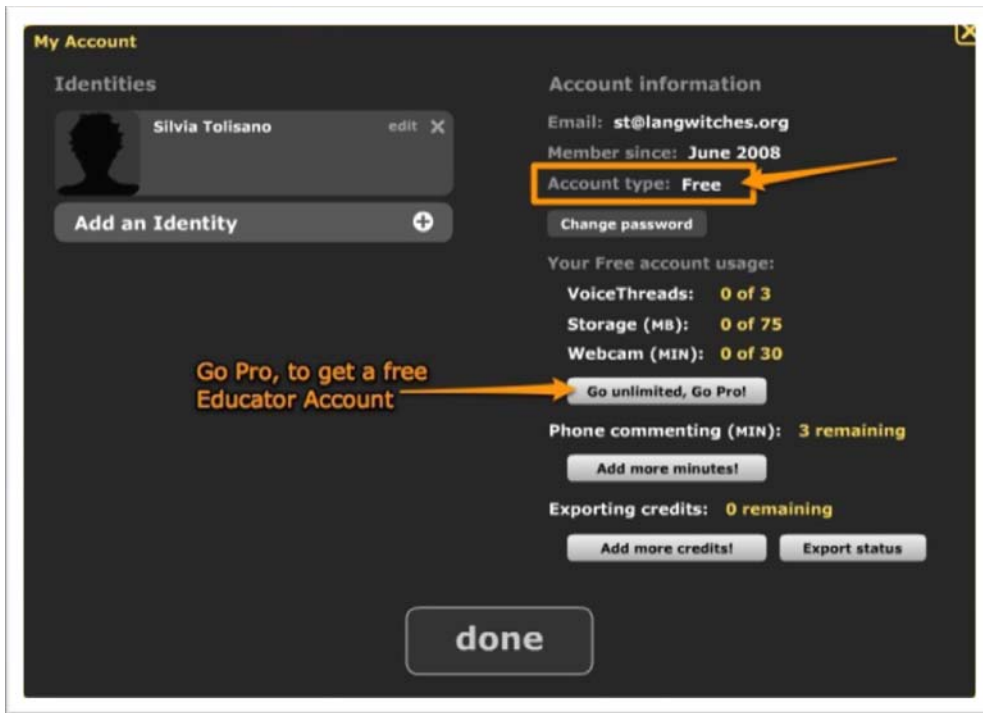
My Account

Identities

Silvia Tolisano edit

Add an Identity

Account information

Email: st@langwitches.org

Member since: June 2008

Account type: Free

Change password

Your Free account usage:

VoiceThreads: 0 of 3

Storage (MB): 0 of 75

Webcam (MIN): 0 of 30

Go Pro, to get a free Educator Account

Go unlimited, Go Pro!

Phone commenting (MIN): 3 remaining

Add more minutes!

Exporting credits: 0 remaining

Add more credits!

Export status

done